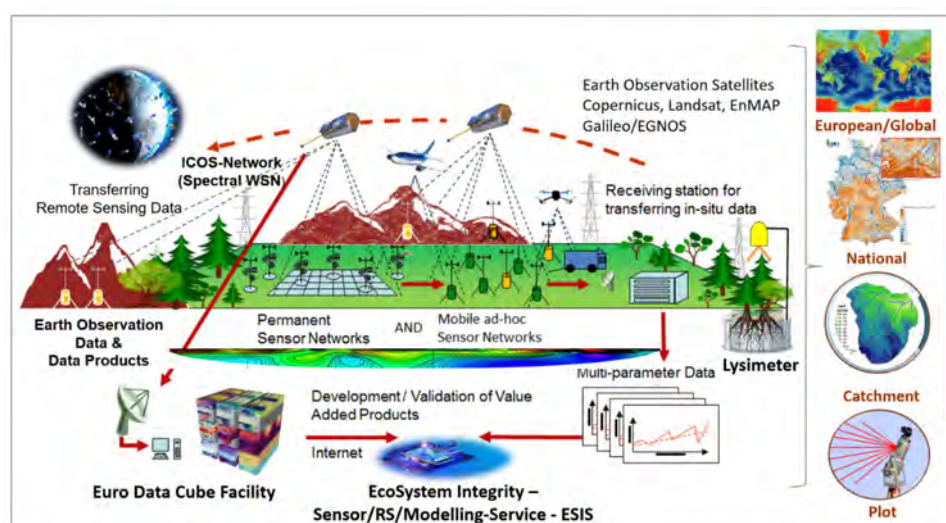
Earth Observation Satellites
Copernicus, Landsat, EnMAP
Galileo/EGNOS

ICOS-Network
(Spectral WSN)

Transferring
Remote Sensing Data

Receiving station for
transferring in-situ data

Earth Observation
Data &
Data Products

Permanent
Sensor Networks

AND

Mobile ad-hoc
Sensor Networks

Lysimeter

Multi-parameter Data

Development / Validation of Value
Added Products

Internet

Euro Data Cube Facility

EcoSystem Integrity –
Sensor/RS/Modelling-Service - ESIS

European/Global

National

Catchment

Plot